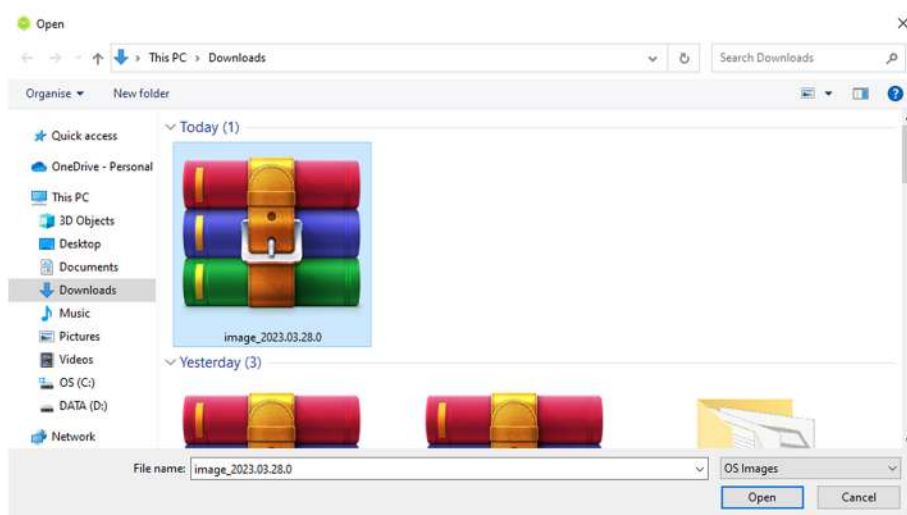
Open

This PC › Downloads

Search Downloads

Organise ▾ New folder

Quick access
OneDrive - Personal
This PC
3D Objects
Desktop
Documents
Downloads
Music
Pictures
Videos
OS (C:)
DATA (D:)
Network

Today (1)

image_2023.03.28.0

Yesterday (3)

File name: image_2023.03.28.0

OS Images

Open Cancel